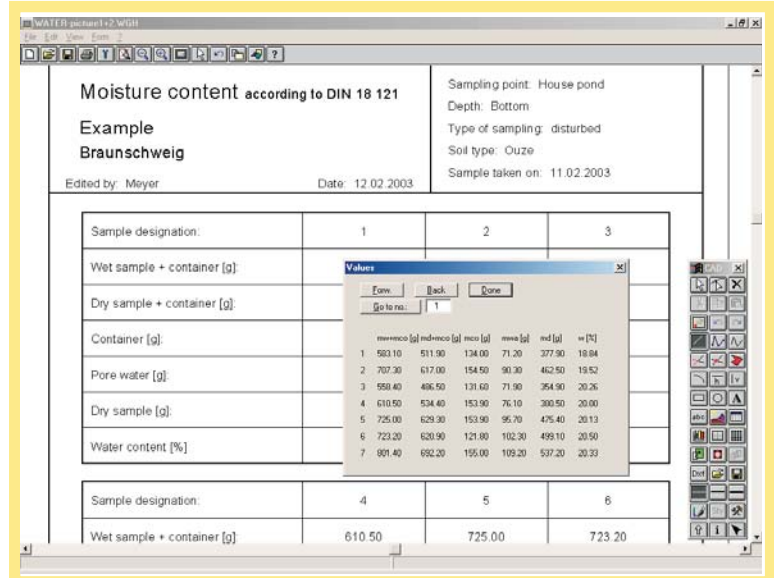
WATER-picture1+2.WGH
File Edit View Form ?

Moisture content according to DIN 18 121

Example

Braunschweig

Edited by: Meyer

Date: 12.02.2003

Sampling point: House pond

Depth: Bottom

Type of sampling: disturbed

Soil type: Ouze

Sample taken on: 11.02.2003

| Sample designation: | 1 | 2 | 3 |
|---|---|---|---|
| Wet sample + container [g]: | | | |
| Dry sample + container [g]: | | | |
| Container [g]: | | | |
| Pore water [g]: | | | |
| Dry sample [g]: | | | |
| Water content [%] | | | |

Values

Forw. Back Done

Go to no.: 1

| | mw+mco [g] | md+mco [g] | mco [g] | mwa [g] | md [g] | w [%] |
|---|---|---|---|---|---|---|
| 1 | 583.10 | 511.90 | 134.00 | 71.20 | 377.90 | 18.84 |
| 2 | 707.30 | 617.00 | 154.50 | 90.30 | 462.50 | 19.52 |
| 3 | 558.40 | 486.50 | 131.60 | 71.90 | 354.90 | 20.26 |
| 4 | 610.50 | 534.40 | 153.90 | 76.10 | 380.50 | 20.00 |
| 5 | 725.00 | 629.30 | 153.90 | 95.70 | 475.40 | 20.13 |
| 6 | 723.20 | 620.90 | 121.80 | 102.30 | 499.10 | 20.50 |
| 7 | 801.40 | 692.20 | 155.00 | 109.20 | 537.20 | 20.33 |

| Sample designation: | 4 | 5 | 6 |
|---|---|---|---|
| Wet sample + container [g]: | 610.50 | 725.00 | 723.20 |

CAD
abc
Dirt